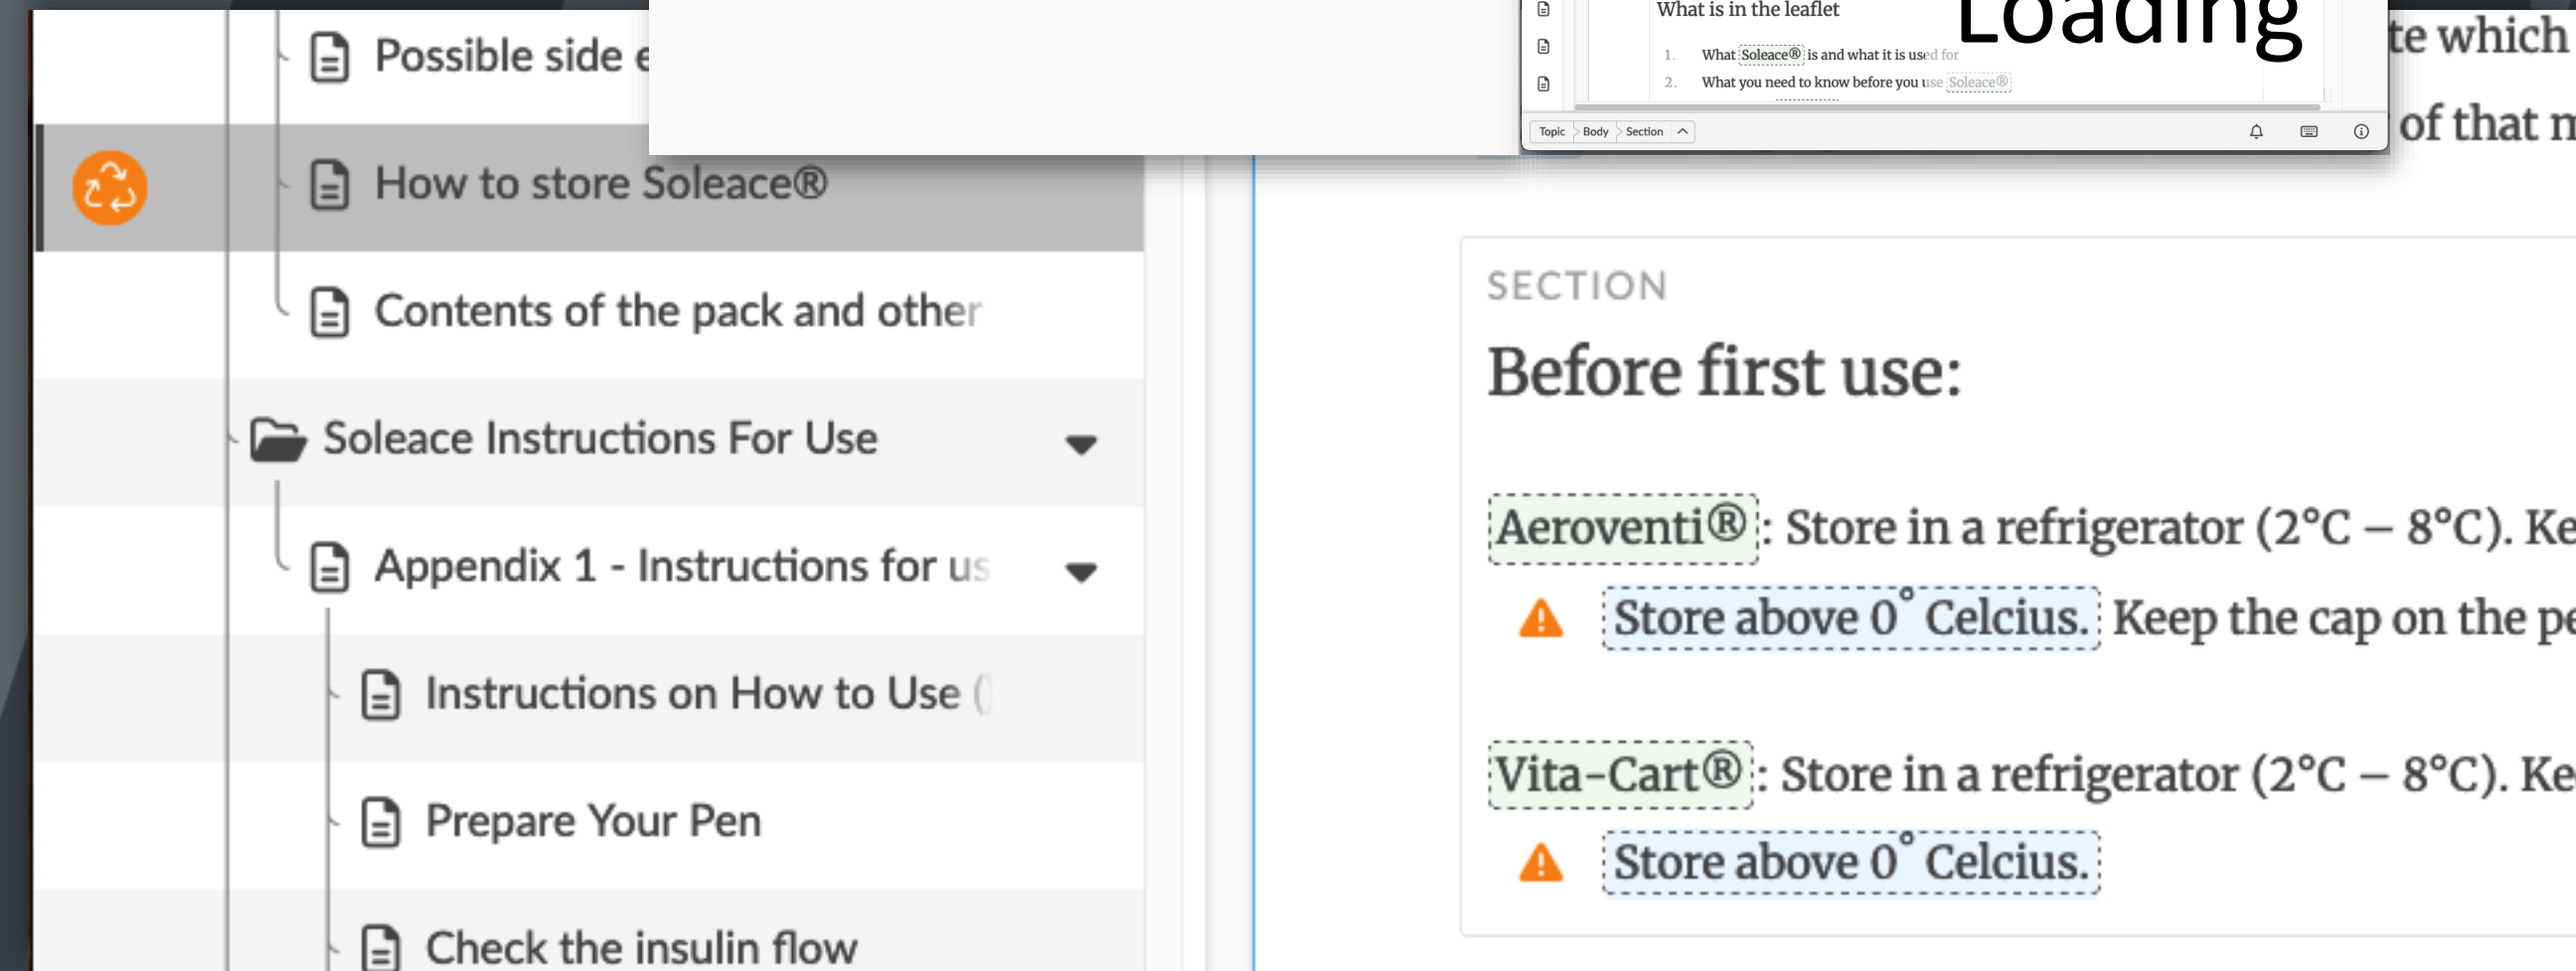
Possible side e

How to store Soleace®

Contents of the pack and other

Soleace Instructions For Use

Appendix 1 - Instructions for us

Instructions on How to Use (

Prepare Your Pen

Check the insulin flow

What is in the leaflet

1. What Soleace® is and what it is used for

2. What you need to know before you use Soleace®

Loading

Topic Body Section

te which

of that n

SECTION

Before first use:

Aeroventi®: Store in a refrigerator (2°C – 8°C). Ke

Store above $0^{\circ}$ Celcius. Keep the cap on the pe

Vita-Cart®: Store in a refrigerator (2°C – 8°C). Ke

Store above $0^{\circ}$ Celcius.